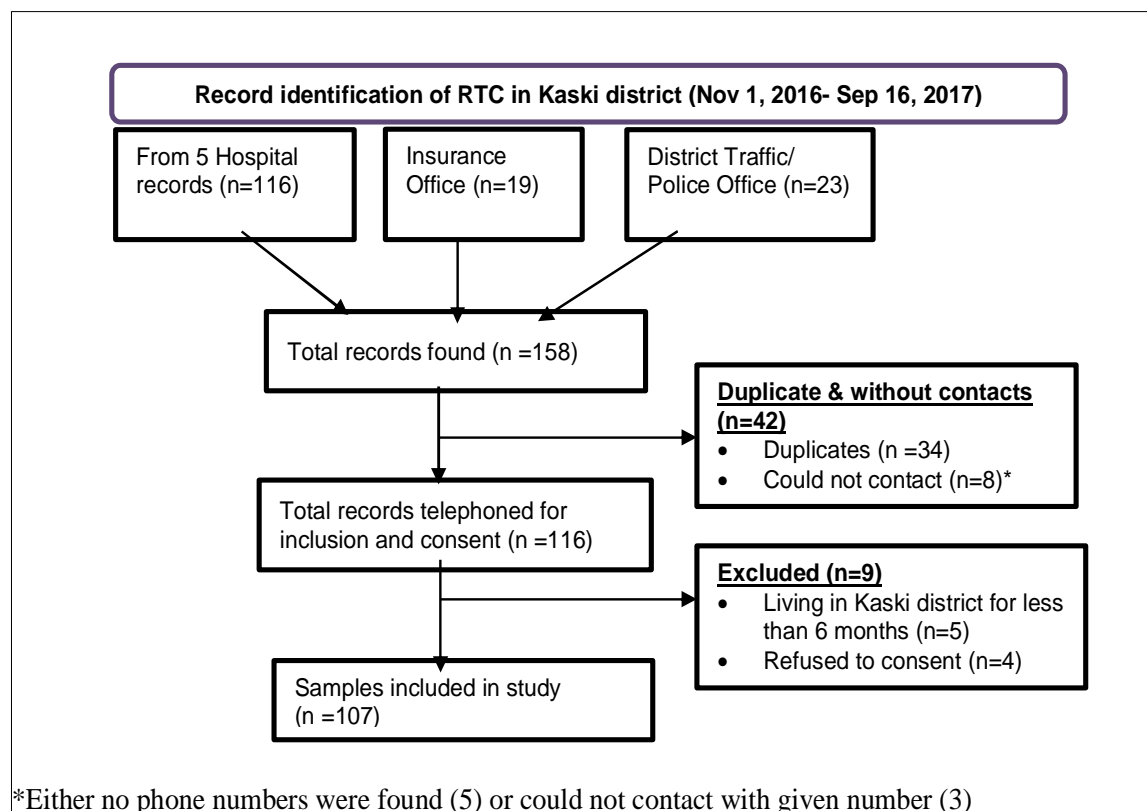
Record identification of RTC in Kaski district (Nov 1, 2016- Sep 16, 2017)

From 5 Hospital records (n=116)

Insurance Office (n=19)

District Traffic/ Police Office (n=23)

Total records found (n =158)

Duplicate & without contacts (n=42)
• Duplicates (n =34)
• Could not contact (n=8)*

Total records telephoned for inclusion and consent (n =116)

Excluded (n=9)
• Living in Kaski district for less than 6 months (n=5)
• Refused to consent (n=4)

Samples included in study (n =107)

*Either no phone numbers were found (5) or could not contact with given number (3)